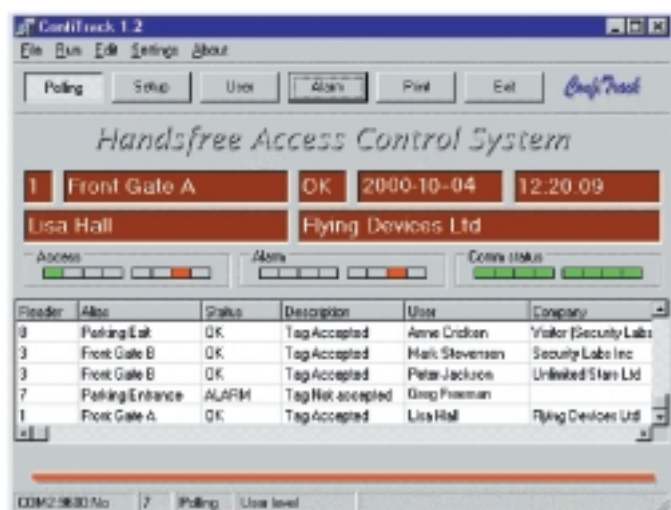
ContiTrack 1.2

File Run Edit Settings About

Polling Setup User Alarm Print Exit ContiTrack

Handsfree Access Control System

1 Front Gate A OK 2000-10-04 12.20.09

Lisa Hall Flying Devices Ltd

Access Alarm Comm status

| Reader | Alias | Status | Description | User | Company |
|---|---|---|---|---|---|
| 8 | Parking Exit | OK | Tag Accepted | Anne Crichton | Visitor (Security Labs |
| 3 | Front Gate B | OK | Tag Accepted | Mark Stevenson | Security Labs Inc |
| 3 | Front Gate B | OK | Tag Accepted | Peter Jackson | Unlimited Stars Ltd |
| 7 | Parking Entrance | ALARM | Tag Not accepted | Greg Freeman | |
| 1 | Front Gate A | OK | Tag Accepted | Lisa Hall | Flying Devices Ltd |

COM2:9600 No 7 Polling User level